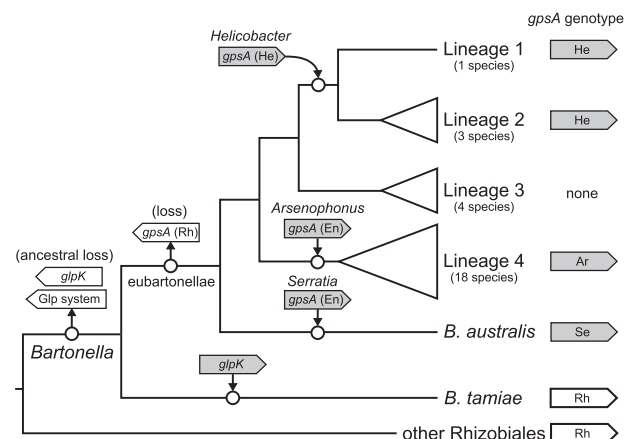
gpsA genotype

Helicobacter
gpsA (He)

Lineage 1
(1 species)
He

Lineage 2
(3 species)
He

Lineage 3
(4 species)
none

(loss)
gpsA (Rh)

Arsenophonus
gpsA (En)

Lineage 4
(18 species)
Ar

(ancestral loss)
glpK
Glp system

eubartonellae

Serratia
gpsA (En)

B. australis
Se

Bartonella

glpK

B. tamiae
Rh

other Rhizobiales
Rh